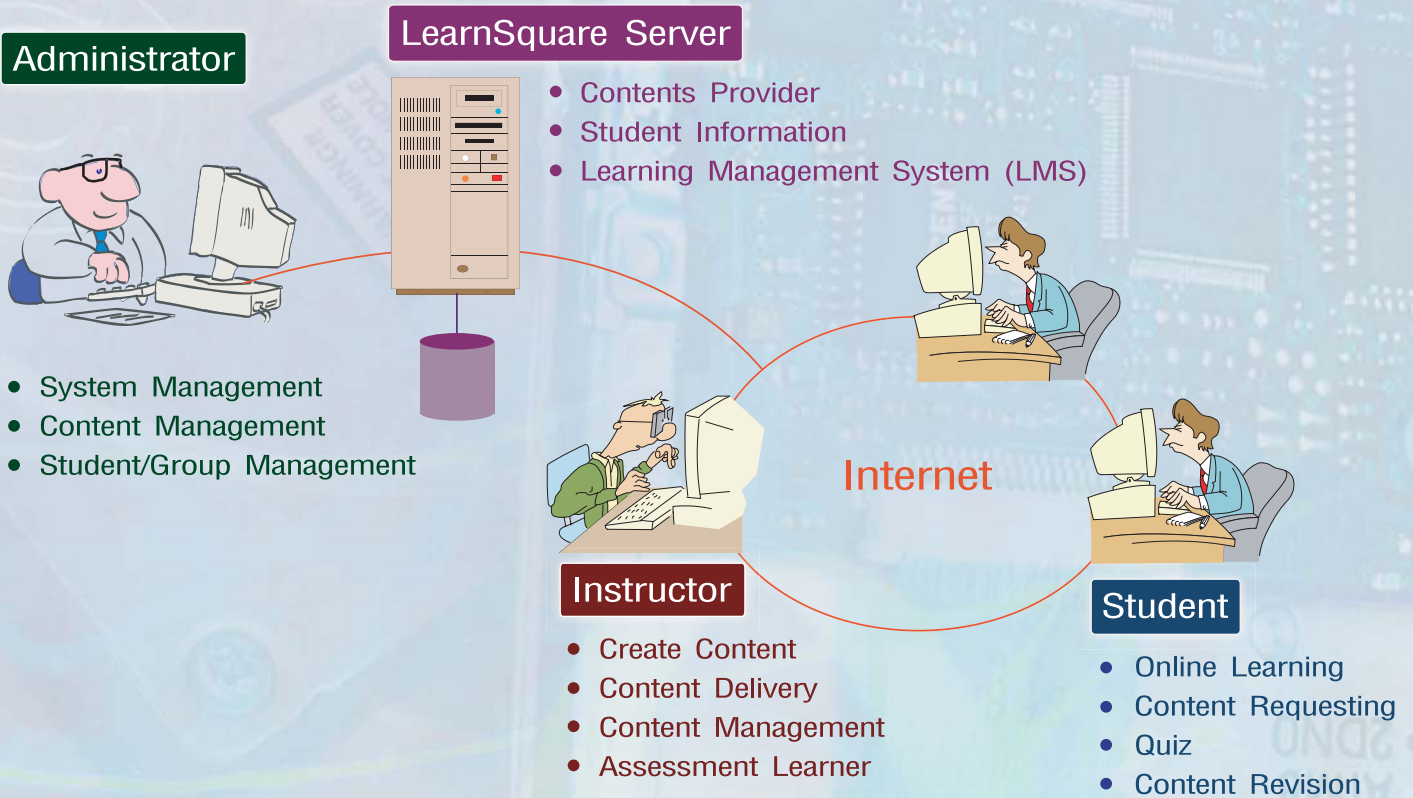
LearnSquare Server

- Contents Provider
- Student Information
- Learning Management System (LMS)

Administrator

- System Management
- Content Management
- Student/Group Management

Internet

Instructor

- Create Content
- Content Delivery
- Content Management
- Assessment Learner

Student

- Online Learning
- Content Requesting
- Quiz
- Content Revision